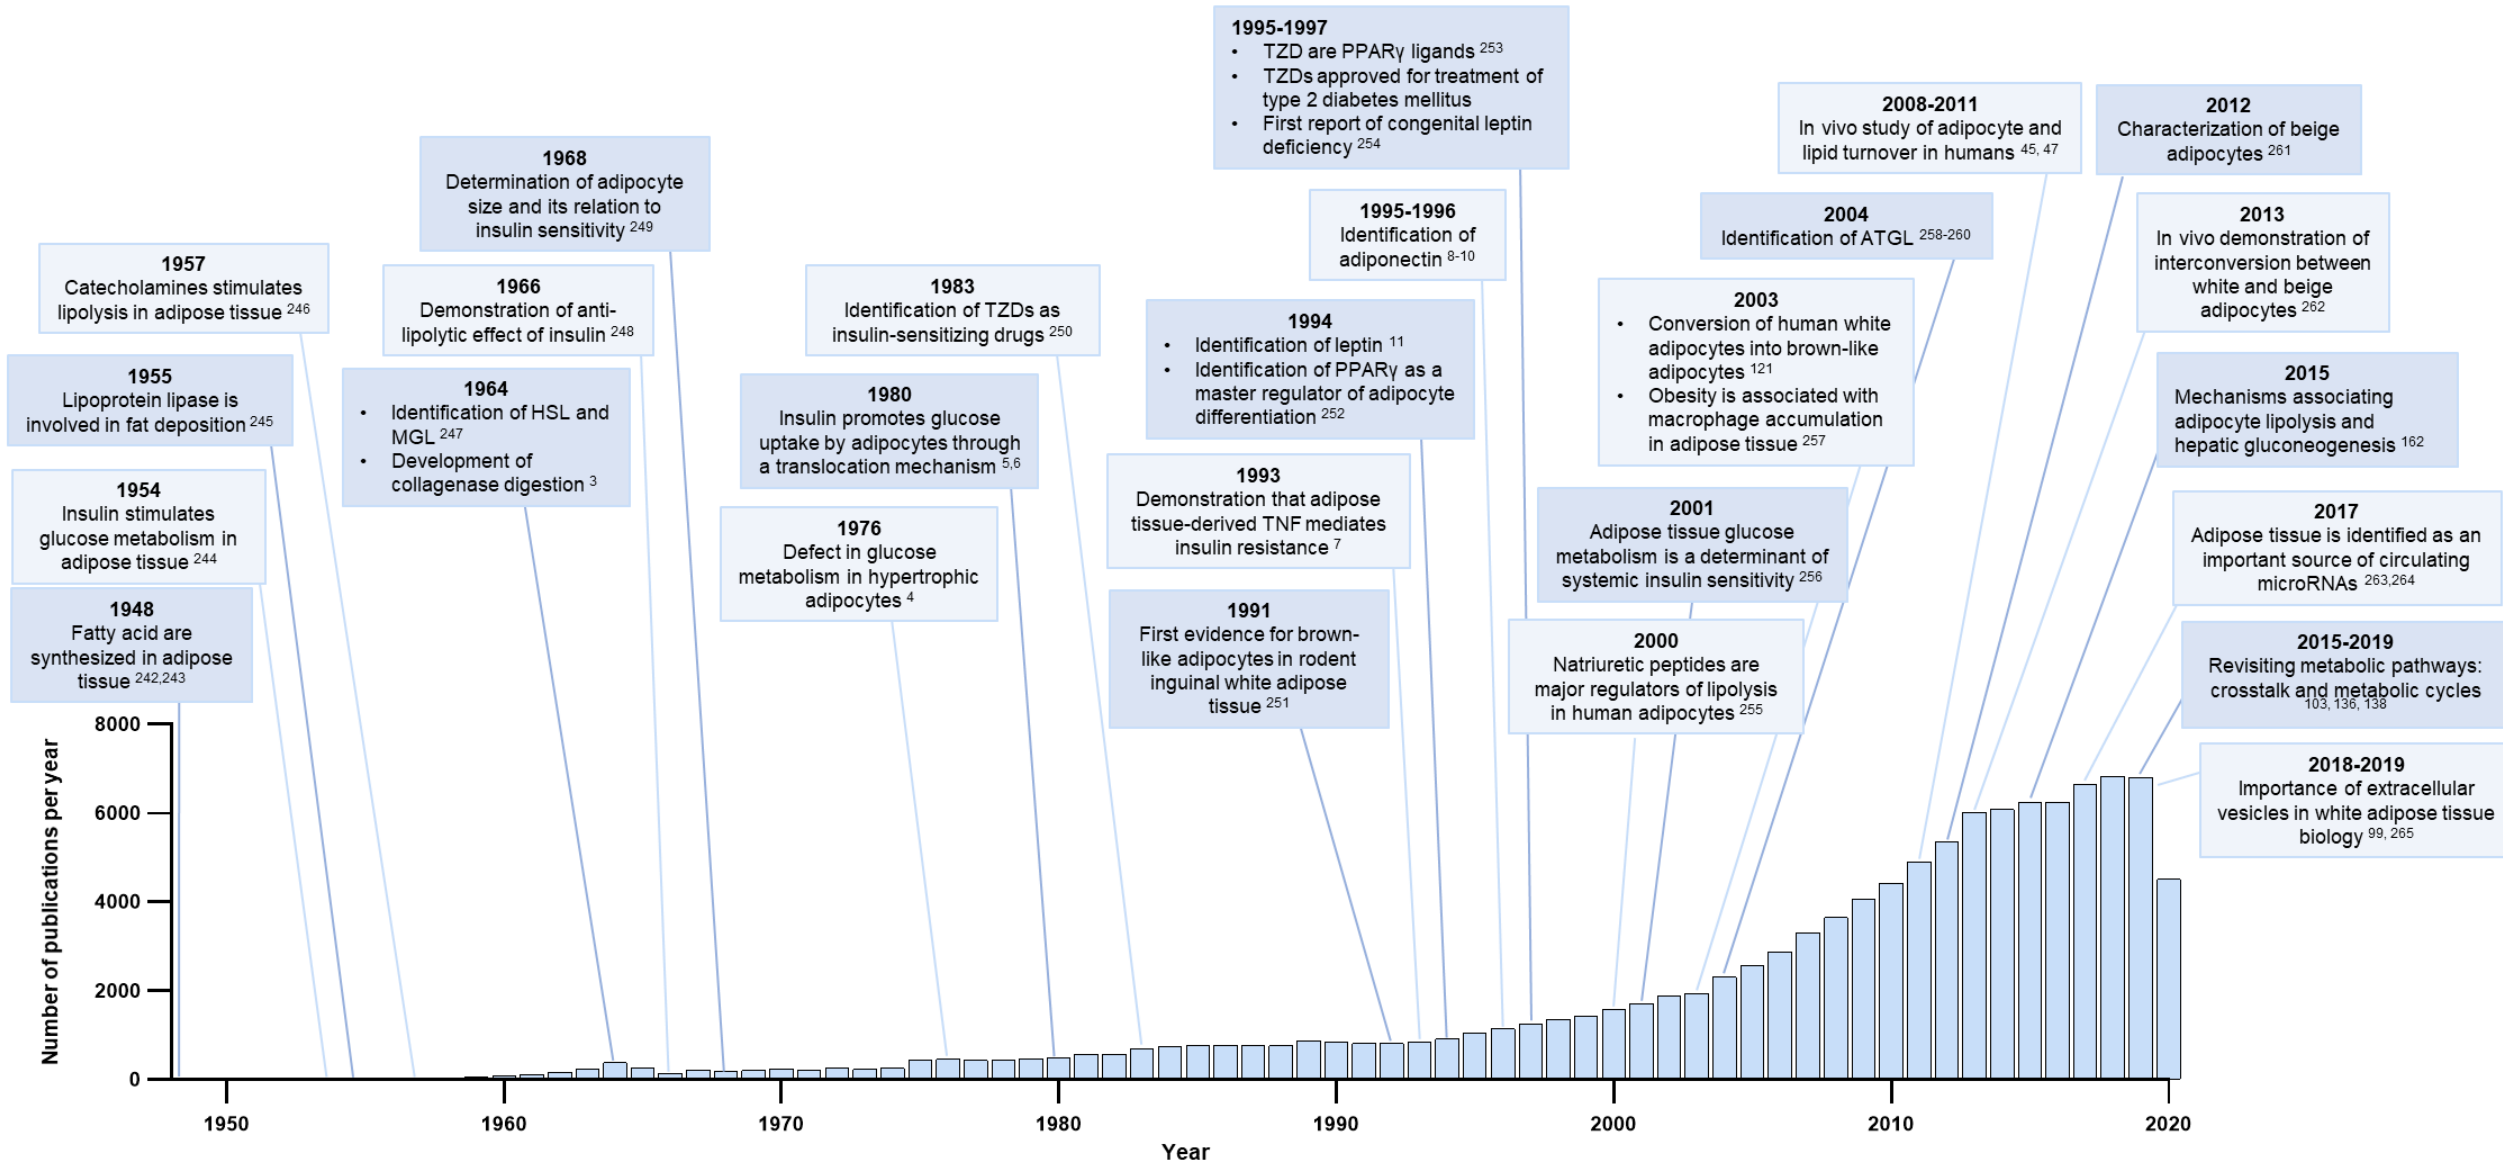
1995-1997
• TZD are PPARγ ligands $^{253}$
• TZDs approved for treatment of type 2 diabetes mellitus
• First report of congenital leptin deficiency $^{254}$

2008-2011
In vivo study of adipocyte and lipid turnover in humans $^{45, 47}$

2012
Characterization of beige adipocytes $^{261}$

1968
Determination of adipocyte size and its relation to insulin sensitivity $^{249}$

1995-1996
Identification of adiponectin $^{8-10}$

2004
Identification of ATGL $^{258-260}$

2013
In vivo demonstration of interconversion between white and beige adipocytes $^{262}$

1957
Catecholamines stimulates lipolysis in adipose tissue $^{246}$

1966
Demonstration of anti-lipolytic effect of insulin $^{248}$

1983
Identification of TZDs as insulin-sensitizing drugs $^{250}$

1994
• Identification of leptin $^{11}$
• Identification of PPARγ as a master regulator of adipocyte differentiation $^{252}$

2003
• Conversion of human white adipocytes into brown-like adipocytes $^{121}$
• Obesity is associated with macrophage accumulation in adipose tissue $^{257}$

2015
Mechanisms associating adipocyte lipolysis and hepatic gluconeogenesis $^{162}$

1955
Lipoprotein lipase is involved in fat deposition $^{245}$

1964
• Identification of HSL and MGL $^{247}$
• Development of collagenase digestion $^{3}$

1980
Insulin promotes glucose uptake by adipocytes through a translocation mechanism $^{5,6}$

1993
Demonstration that adipose tissue-derived TNF mediates insulin resistance $^{7}$

2001
Adipose tissue glucose metabolism is a determinant of systemic insulin sensitivity $^{256}$

2017
Adipose tissue is identified as an important source of circulating microRNAs $^{263,264}$

1954
Insulin stimulates glucose metabolism in adipose tissue $^{244}$

1976
Defect in glucose metabolism in hypertrophic adipocytes $^{4}$

1948
Fatty acid are synthesized in adipose tissue $^{242,243}$

1991
First evidence for brown-like adipocytes in rodent inguinal white adipose tissue $^{251}$

2000
Natriuretic peptides are major regulators of lipolysis in human adipocytes $^{255}$

2015-2019
Revisiting metabolic pathways: crosstalk and metabolic cycles $^{103, 136, 138}$

2018-2019
Importance of extracellular vesicles in white adipose tissue biology $^{99, 265}$

Number of publications per year
8000
6000
4000
2000
0
1950 1960 1970 1980 1990 2000 2010 2020
Year